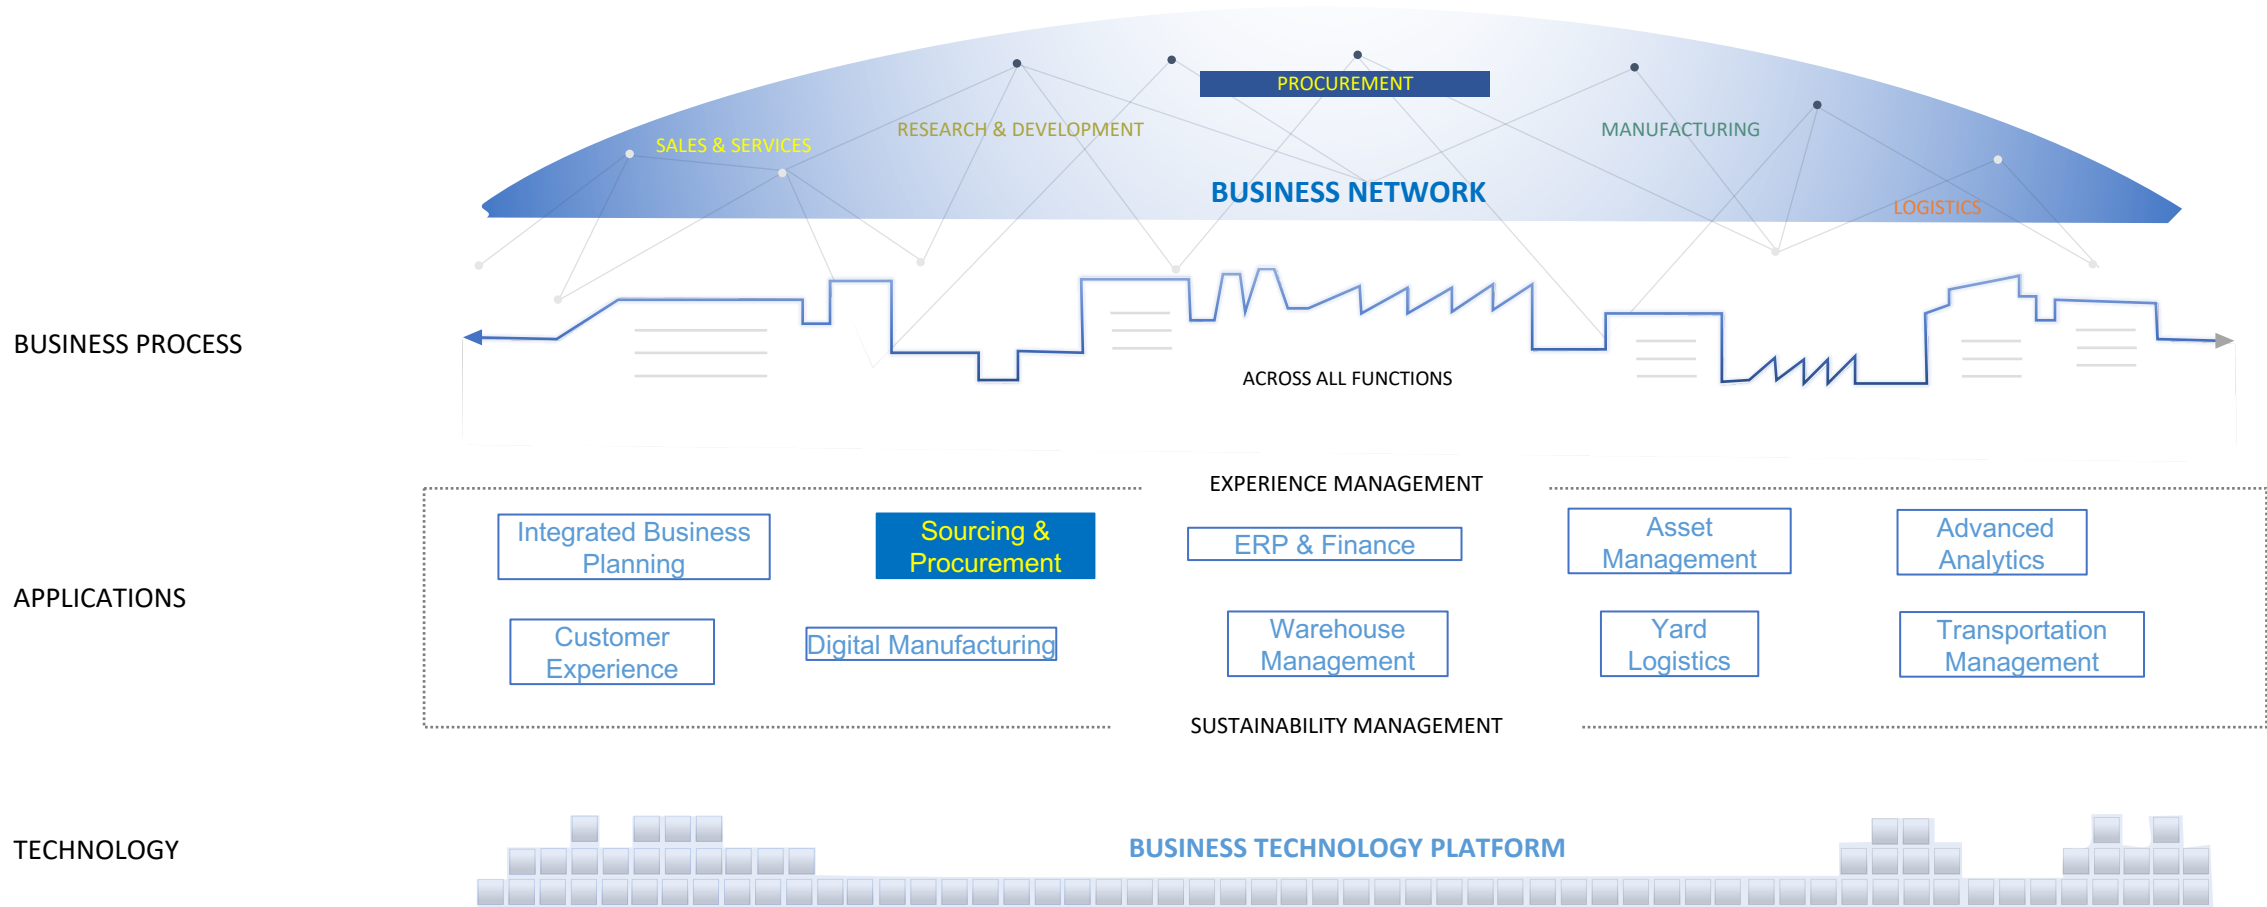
PROCUREMENT

SALES & SERVICES

RESEARCH & DEVELOPMENT

MANUFACTURING

BUSINESS NETWORK

LOGISTICS

BUSINESS PROCESS

ACROSS ALL FUNCTIONS

EXPERIENCE MANAGEMENT

APPLICATIONS

Integrated Business Planning

Sourcing & Procurement

ERP & Finance

Asset Management

Advanced Analytics

Customer Experience

Digital Manufacturing

Warehouse Management

Yard Logistics

Transportation Management

SUSTAINABILITY MANAGEMENT

TECHNOLOGY

BUSINESS TECHNOLOGY PLATFORM